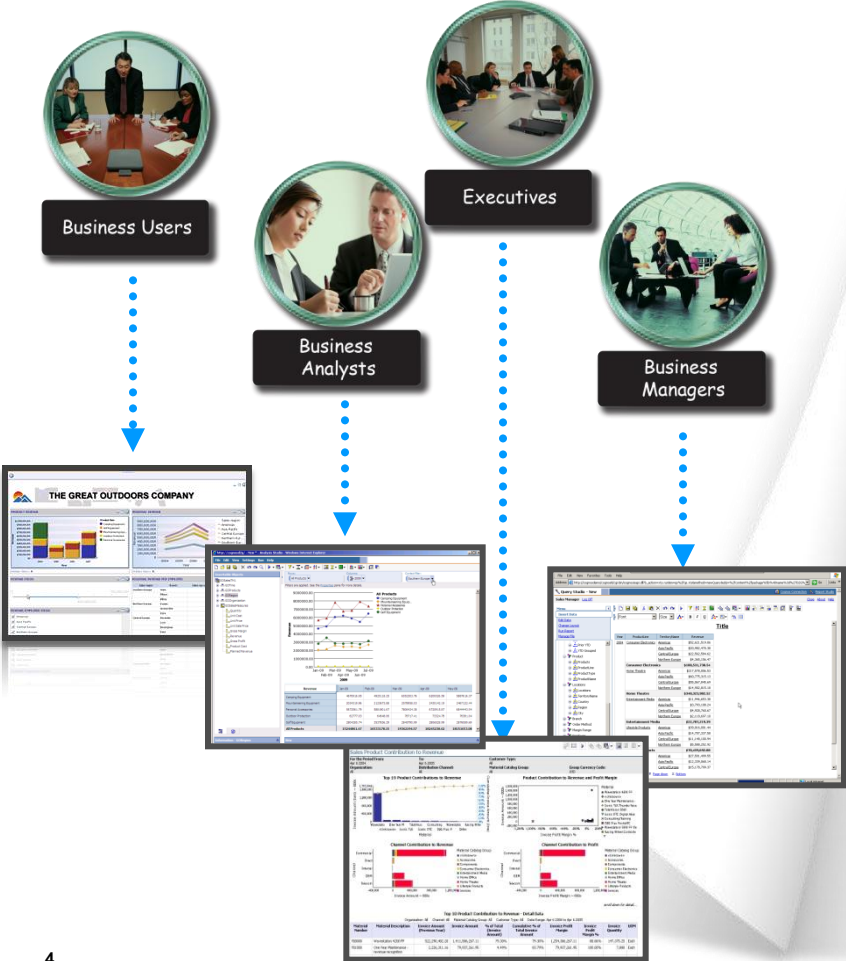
Business Users

Executives

Business Analysts

Business Managers

THE GREAT OUTDOORS COMPANY

Query Studio - New

Title

Sales Product Contribution to Revenue

Top 10 Product Contributions to Revenue

Product Contribution to Revenue and Profit Margin

Channel Contribution to Revenue

Channel Contribution to Profit

Top 10 Product Contribution to Revenue - Detail Data

4